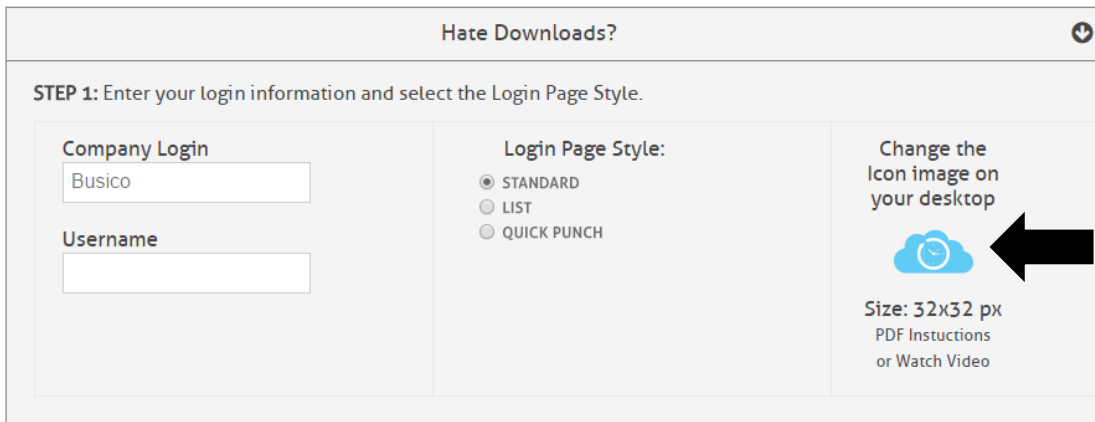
Hate Downloads?

STEP 1: Enter your login information and select the Login Page Style.

Company Login

Busico

Username

Login Page Style:

STANDARD

LIST

QUICK PUNCH

Change the Icon image on your desktop

Size: 32x32 px

PDF Instuctions or Watch Video